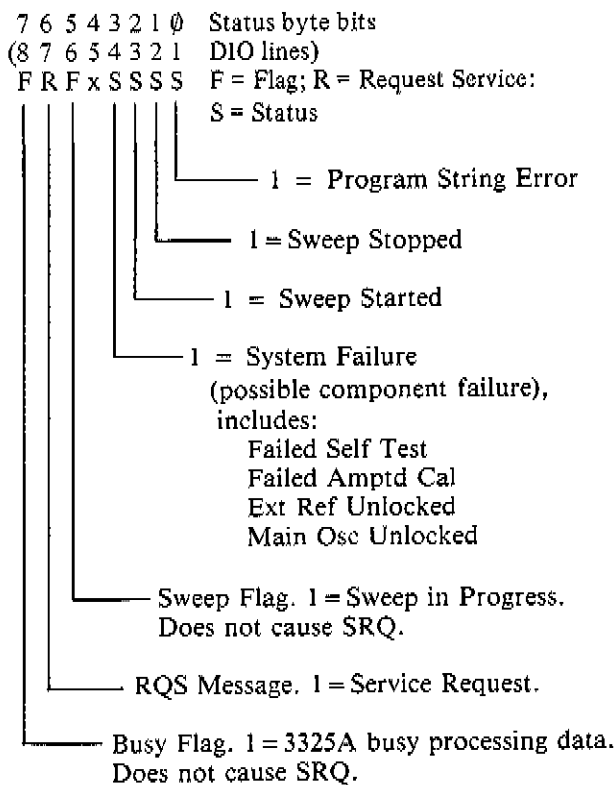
7 6 5 4 3 2 1 Ø Status byte bits
(8 7 6 5 4 3 2 1 DIO lines)
F R F x S S S S F = Flag; R = Request Service:
S = Status

1 = Program String Error

1 = Sweep Stopped

1 = Sweep Started

1 = System Failure
(possible component failure),
includes:
Failed Self Test
Failed Amptd Cal
Ext Ref Unlocked
Main Osc Unlocked

Sweep Flag. 1 = Sweep in Progress.
Does not cause SRQ.

RQS Message. 1 = Service Request.

Busy Flag. 1 = 3325A busy processing data.
Does not cause SRQ.